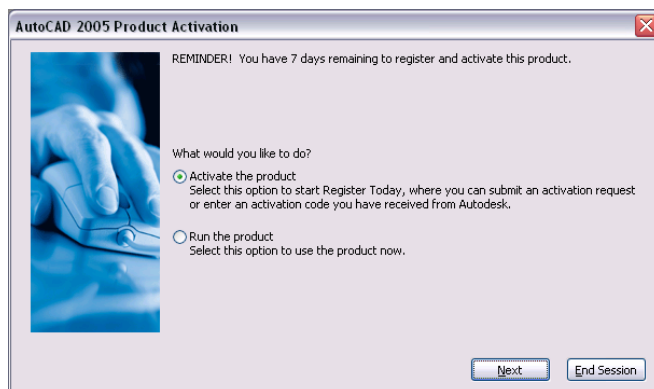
AutoCAD 2005 Product Activation

REMINDER! You have 7 days remaining to register and activate this product.

What would you like to do?

Activate the product
Select this option to start Register Today, where you can submit an activation request or enter an activation code you have received from Autodesk.

Run the product
Select this option to use the product now.

Next

End Session